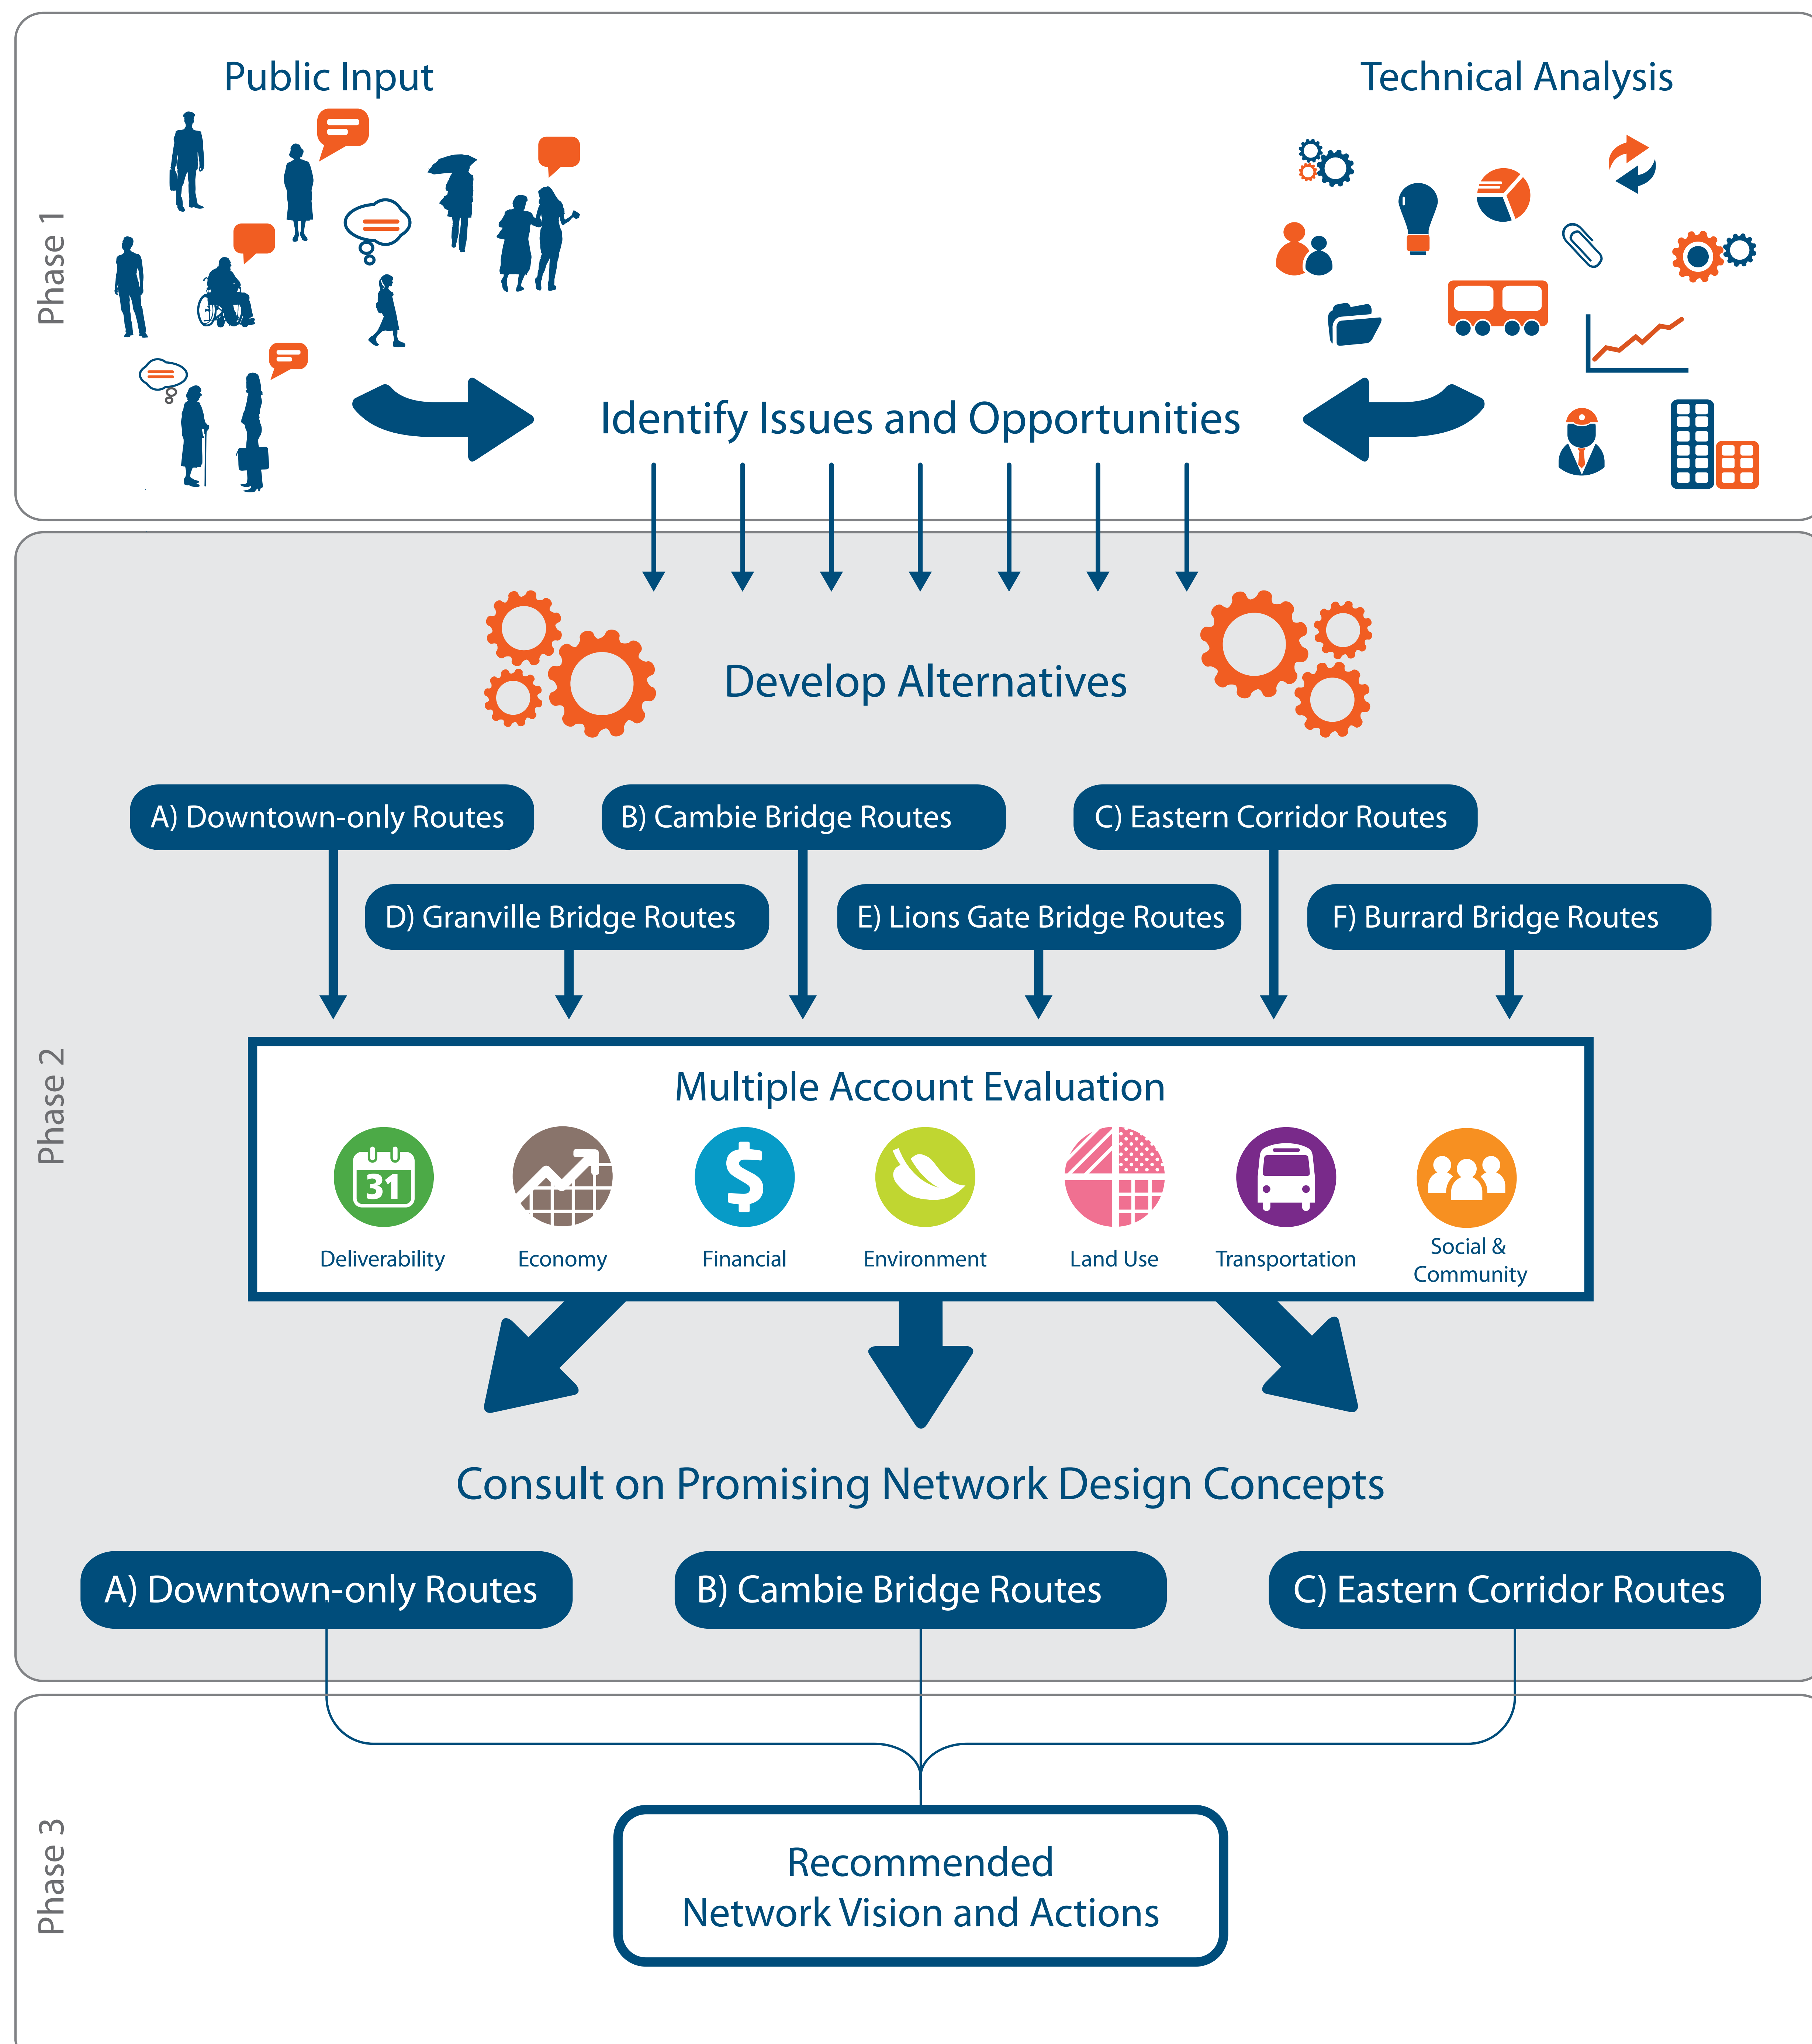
Phase 1

Public Input

Technical Analysis

Identify Issues and Opportunities

Phase 2

Develop Alternatives

A) Downtown-only Routes

B) Cambie Bridge Routes

C) Eastern Corridor Routes

D) Granville Bridge Routes

E) Lions Gate Bridge Routes

F) Burrard Bridge Routes

Multiple Account Evaluation

31

Deliverability

Economy

$

Financial

Environment

Land Use

Transportation

Social & Community

Consult on Promising Network Design Concepts

A) Downtown-only Routes

B) Cambie Bridge Routes

C) Eastern Corridor Routes

Phase 3

Recommended Network Vision and Actions